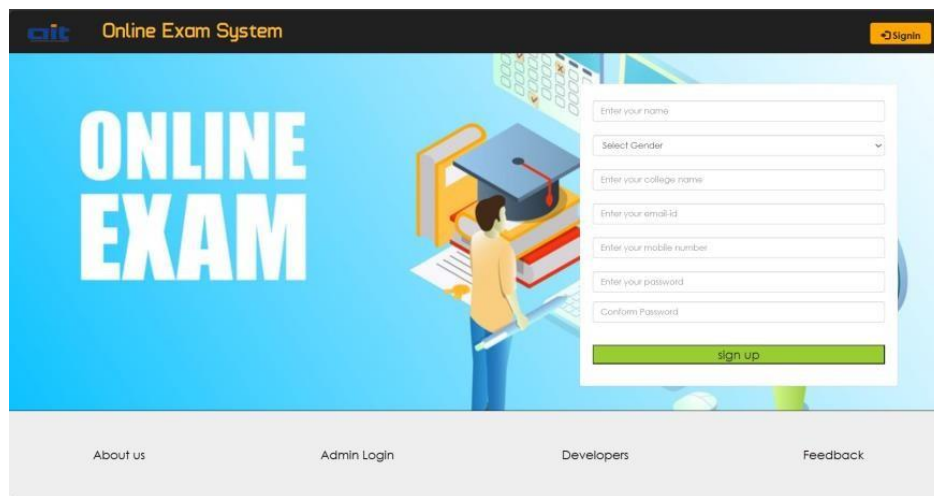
ait Online Exam System

Signin

ONLINE EXAM

Enter your name

Select Gender

Enter your college name

Enter your email-id

Enter your mobile number

Enter your password

Conform Password

sign up

About us

Admin Login

Developers

Feedback